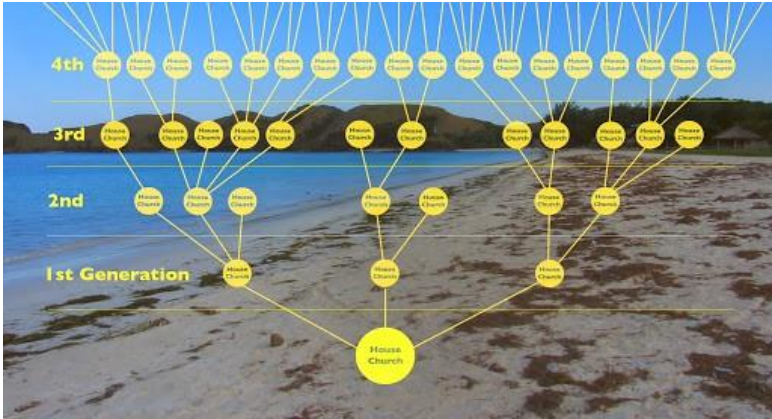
4th
House Church
House Church
House Church
House Church
House Church
House Church
House Church
House Church
House Church
House Church
House Church
House Church
House Church
House Church
House Church
House Church
House Church

3rd
House Church
House Church
House Church
House Church
House Church
House Church
House Church
House Church
House Church
House Church
House Church
House Church

2nd
House Church
House Church
House Church
House Church
House Church
House Church
House Church

1st Generation
House Church
House Church
House Church

House Church